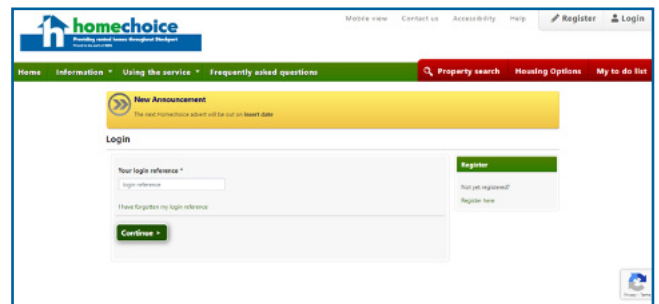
homechoice
Providing rented homes throughout Stockport
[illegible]

Mobile view Contact us Accessibility Help Register Login

Home Information ▼ Using the service ▼ Frequently asked questions

Property search Housing Options My to do list

New Announcement
The next Homechoice advert will be out on insert date

Login

Your login reference *
login reference

I have forgotten my login reference

Continue ▸

Register

Not yet registered?

Register here